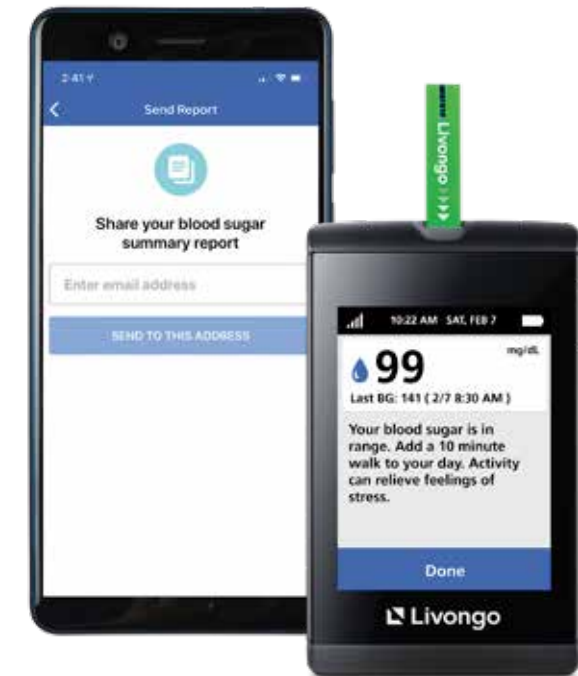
2:41

Send Report

Share your blood sugar summary report

Enter email address

SEND TO THIS ADDRESS

Livongo

10:22 AM SAT, FEB 7

99

mg/dL

Last BG: 141 ( 2/7 8:30 AM )

Your blood sugar is in range. Add a 10 minute walk to your day. Activity can relieve feelings of stress.

Done

Livongo